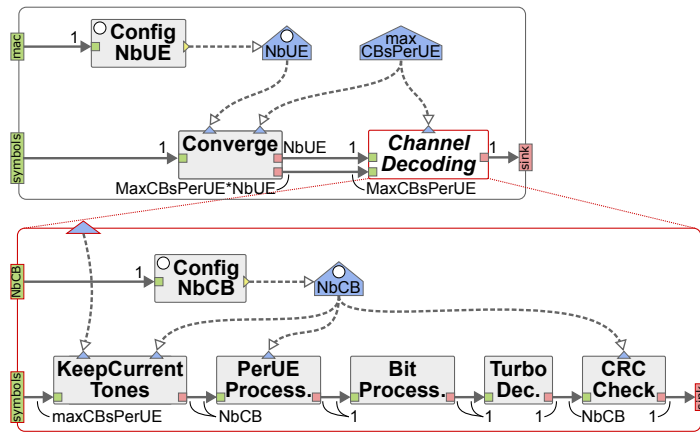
mac
1
Config NbUE
NbUE
max CBsPerUE
symbols
1
Converge
NbUE
1
1
Channel Decoding
1
sink
MaxCBsPerUE*NbUE
MaxCBsPerUE
NbCB
1
Config NbCB
NbCB
symbols
KeepCurrent Tones
PerUE Process.
Bit Process.
Turbo Dec.
CRC Check
maxCBsPerUE
NbCB
1
1
1
NbCB
1